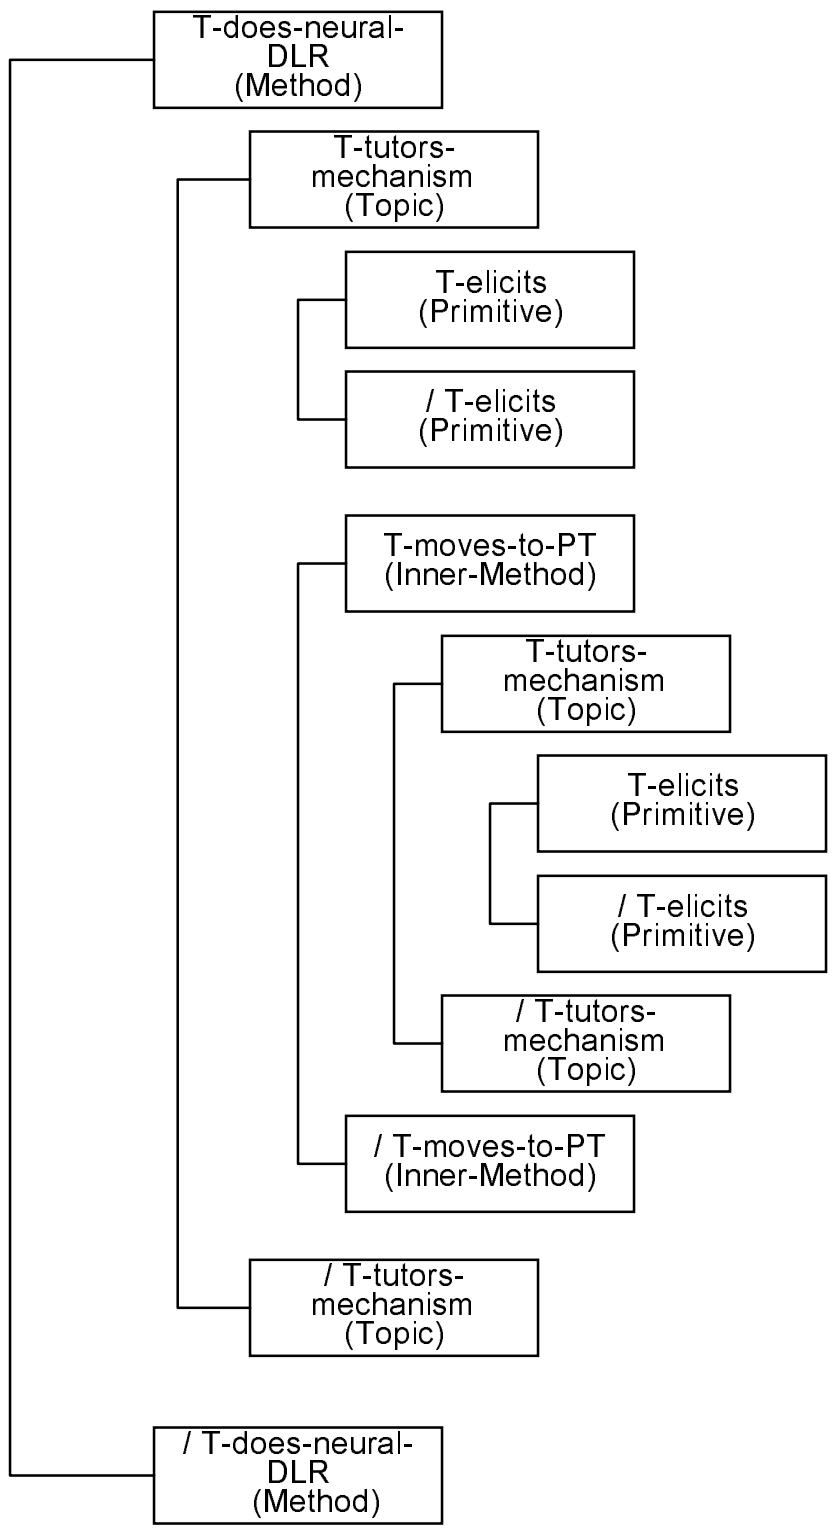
T-does-neural-DLR
(Method)

T-tutors-mechanism
(Topic)

T-elicits
(Primitive)

/ T-elicits
(Primitive)

T-moves-to-PT
(Inner-Method)

T-tutors-mechanism
(Topic)

T-elicits
(Primitive)

/ T-elicits
(Primitive)

/ T-tutors-mechanism
(Topic)

/ T-moves-to-PT
(Inner-Method)

/ T-tutors-mechanism
(Topic)

/ T-does-neural-DLR
(Method)